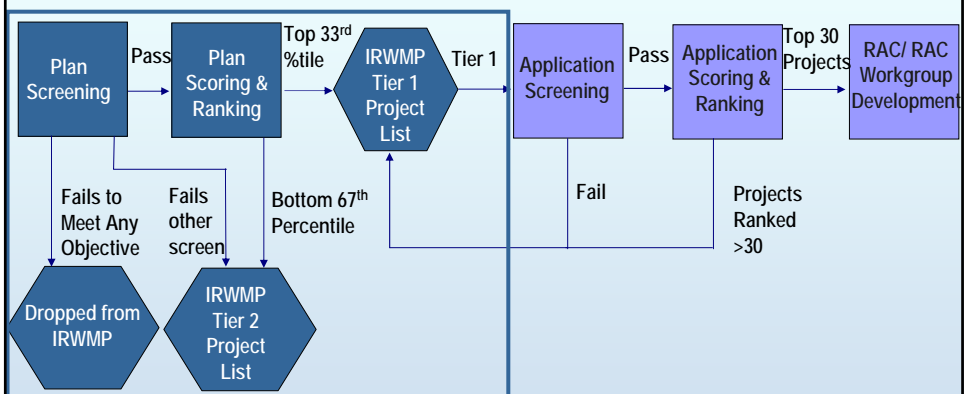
Plan Screening

Pass

Plan Scoring & Ranking

Top 33$^{rd}$ %tile

IRWMP Tier 1 Project List

Tier 1

Application Screening

Pass

Application Scoring & Ranking

Top 30 Projects

RAC/ RAC Workgroup Development

Fails to Meet Any Objective

Fails other screen

Bottom 67$^{th}$ Percentile

Fail

Projects Ranked >30

Dropped from IRWMP

IRWMP Tier 2 Project List